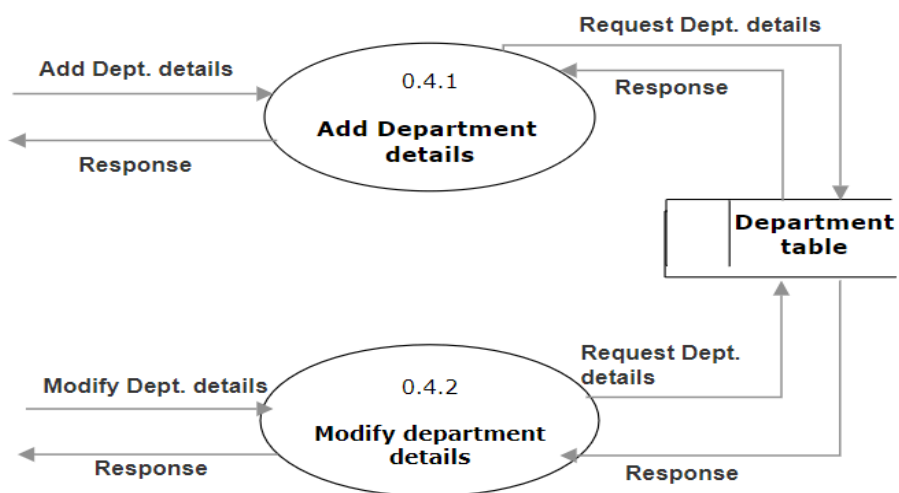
Request Dept. details

Add Dept. details

0.4.1

Response

Add Department details

Response

Department table

Request Dept. details

Modify Dept. details

0.4.2

Modify department details

Response

Response